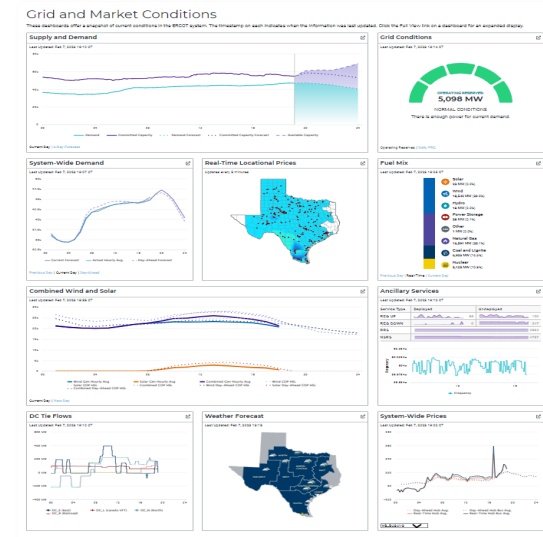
Grid and Market Conditions

These dashboards offer a snapshot of current conditions in the ERCOT system. The timestamp on each indicates when the information was last updated. Click the Full View link on a dashboard for an expanded display.

Supply and Demand

Last Updated: Feb 7, 2024 14:13 CT

Demand, Committed Capacity, Demand Forecast, Committed Capacity Forecast, Available Capacity

Current Day | 6-Day Outlook

Grid Conditions

Last Updated: Feb 7, 2024 14:13 CT

OPERATING RESERVES
5,098 MW

NORMAL CONDITIONS

There is enough power for current demand.

Operating Reserves | Daily PRC

System-Wide Demand

Last Updated: Feb 7, 2024 14:07 CT

Current Forecast, Actual Hourly Avg., Day-Ahead Forecast

Previous Day | Current Day | Next Day

Real-Time Locational Prices

Updated every 5 minutes

Fuel Mix

Last Updated: Feb 7, 2024 14:10 CT

Solar
Wind
Hydro
Power Storage
Other
Natural Gas
Coal and Lignite
Nuclear

Previous Day | Real-Time | Next Day

Combined Wind and Solar

Last Updated: Feb 7, 2024 14:05 CT

Wind Gen Hourly Avg., Solar Gen Hourly Avg., Combined Gen Hourly Avg., Wind COP HSL, Solar COP HSL, Combined COP HSL, Wind Day-Ahead COP HSL, Solar Day-Ahead COP HSL, Combined Day-Ahead COP HSL

Ancillary Services

Last Updated: Feb 7, 2024 14:05 CT

Service Type | Deployed | Undeployed

RRS UP
RRS DOWN
RRS
NSRS

Frequency

DC Tie Flows

Last Updated: Feb 7, 2024 14:13 CT

DC_E (East), DC_L (Laredo VFT), DC_N (North), DC_R (Railroad), DC_S (Eagle Pass)

Weather Forecast

Last Updated: Feb 7, 2024 14:18

System-Wide Prices

Last Updated: Feb 7, 2024 14:05 CT

Day-Ahead Hub Avg., Real-Time Hub Avg.